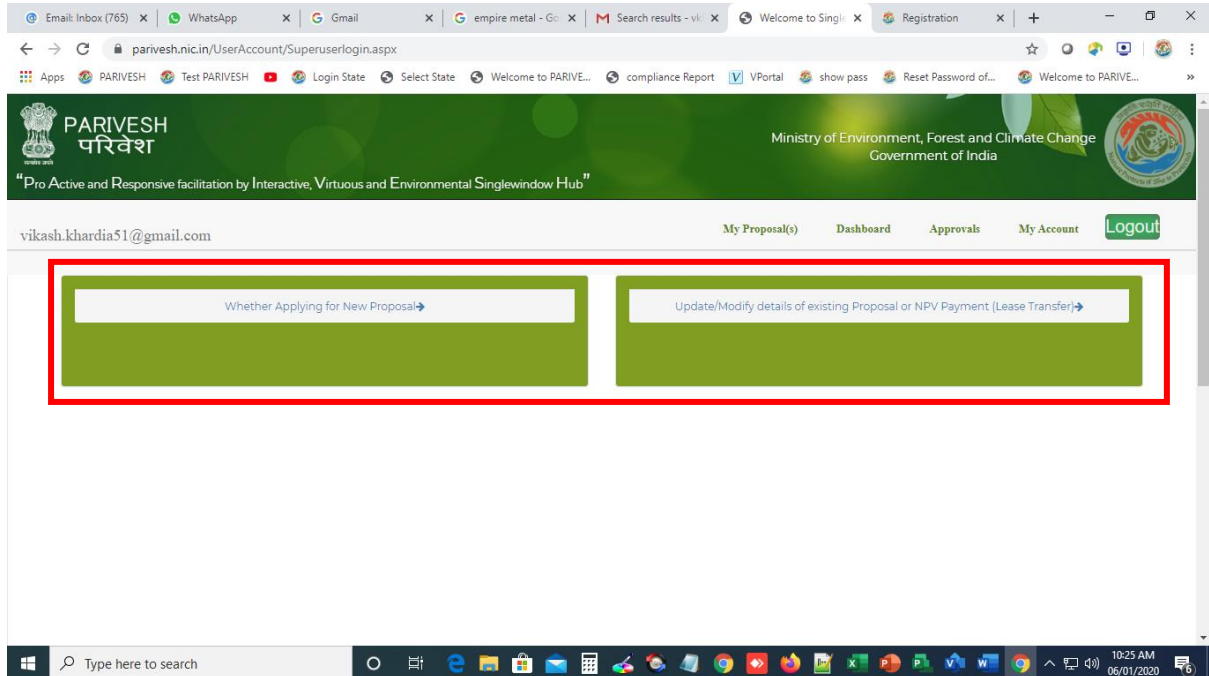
Email: Inbox (765) × | WhatsApp × | Gmail × | empire metal - Go × | Search results - vk × | Welcome to Single × | Registration × | +

parivesh.nic.in/UserAccount/Superuserlogin.aspx

Apps PARIVESH Test PARIVESH Login State Select State Welcome to PARIVE... compliance Report VPortal show pass Reset Password of... Welcome to PARIVE... »

PARIVESH
परिवेश

"Pro Active and Responsive facilitation by Interactive, Virtuous and Environmental Singlewindow Hub"

Ministry of Environment, Forest and Climate Change
Government of India

vikash.khardia51@gmail.com

My Proposal(s) Dashboard Approvals My Account Logout

Whether Applying for New Proposal→

Update/Modify details of existing Proposal or NPV Payment (Lease Transfer)→

Type here to search

10:25 AM
06/01/2020